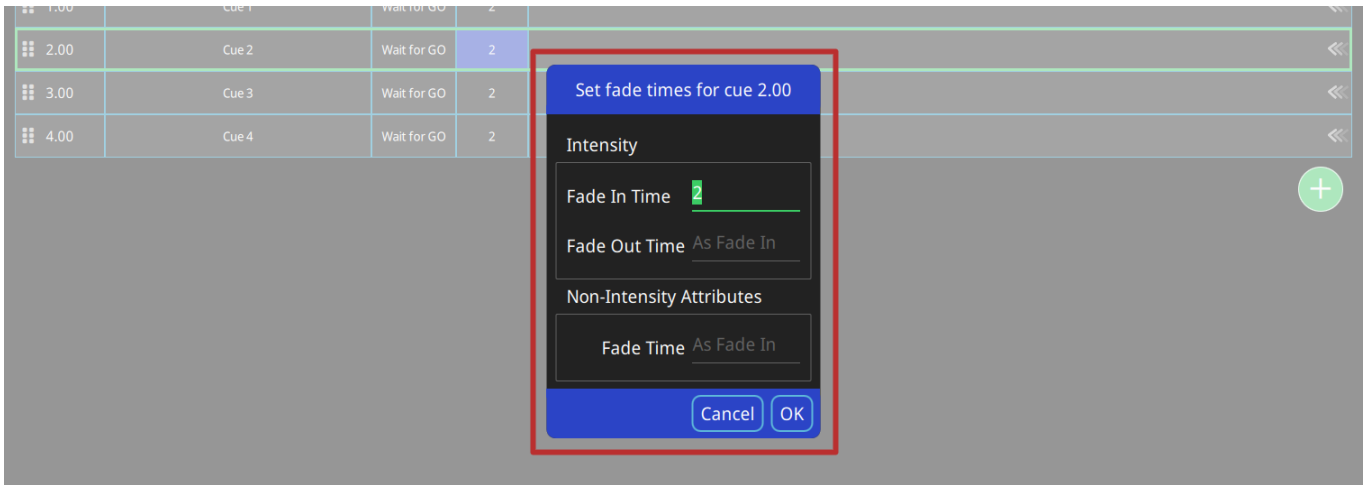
| 1.00 | Cue 1 | Wait for GO | 2 |
|---|---|---|---|
| 2.00 | Cue 2 | Wait for GO | 2 |
| 3.00 | Cue 3 | Wait for GO | 2 |
| 4.00 | Cue 4 | Wait for GO | 2 |

Set fade times for cue 2.00

Intensity

Fade In Time 2

Fade Out Time As Fade In

Non-Intensity Attributes

Fade Time As Fade In

Cancel OK